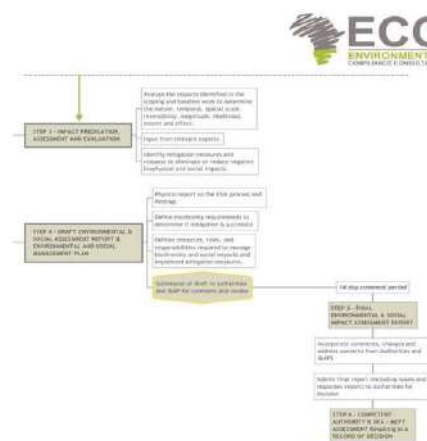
ECO
ENVIRONMENT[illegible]
COMPLIANCE CONSULT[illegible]

STEP 3 - IMPACT PREDICTION, ASSESSMENT AND EVALUATION

Analyse the impacts identified in the scoping and baseline work to determine the nature, temporal, spatial scale, reversibility, magnitude, likelihood, extent and effect.

Input from relevant experts

Identify mitigation measures and measures to eliminate or reduce negative biophysical and social impacts.

STEP 4 - DRAFT ENVIRONMENTAL & SOCIAL ASSESSMENT REPORT & ENVIRONMENTAL AND SOCIAL MANAGEMENT PLAN

Physical report on the ESIA process and findings.

Define monitoring requirements to determine if mitigation is successful

Defines resources, roles, and responsibilities required to manage biodiversity and social impacts and implement mitigation measures.

Submission of draft to authorities and I&AP for comments and review

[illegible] day comment period

STEP 5 - FINAL ENVIRONMENTAL & SOCIAL IMPACT ASSESSMENT REPORT

Incorporate comments, changes and address concerns from authorities and I&APs

Submit final report including issues and responses report to authorities for decision

STEP 6 - COMPETENT AUTHORITY & DEA - MEFT ASSESSMENT Resulting in a RECORD OF DECISION